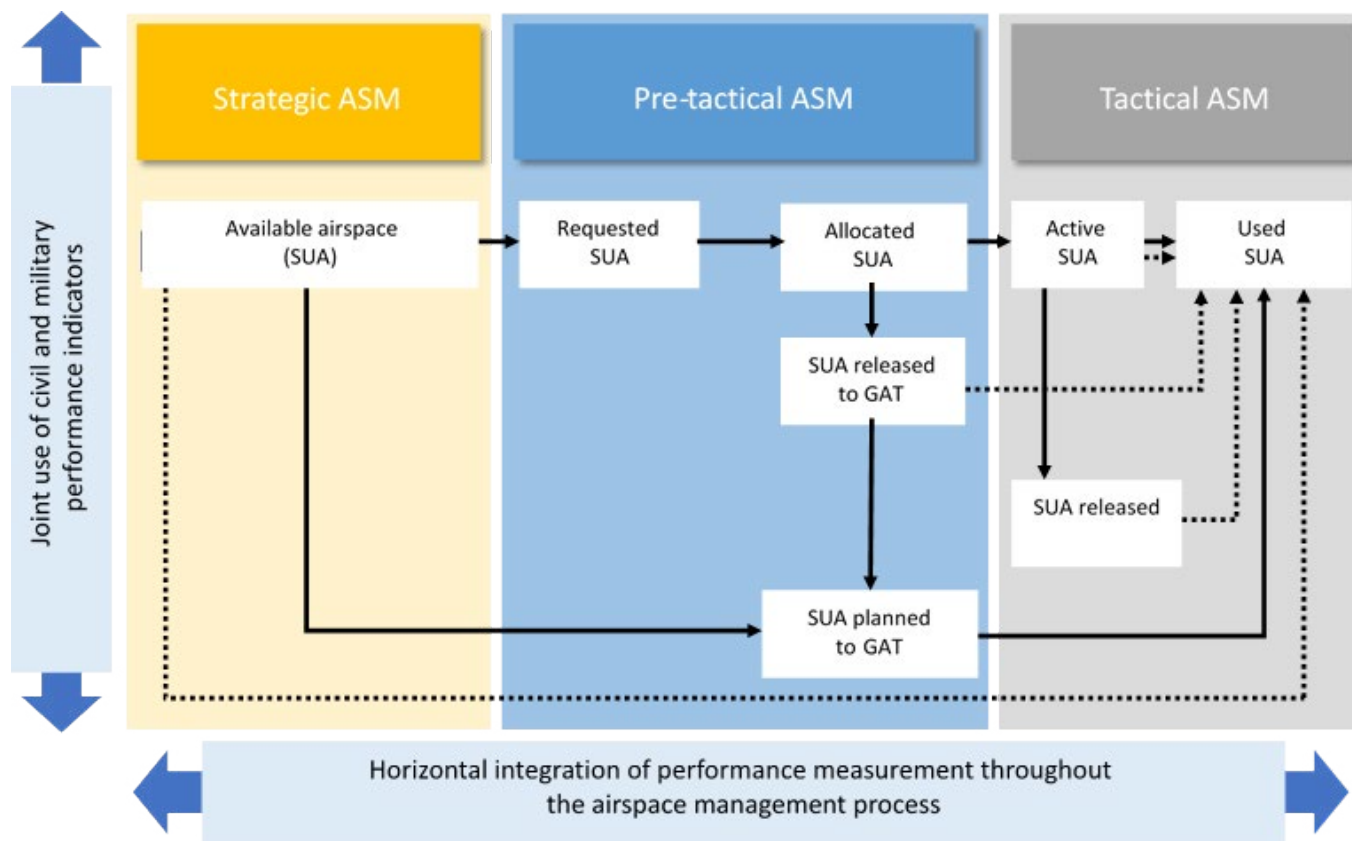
Joint use of civil and military performance indicators

Strategic ASM

Pre-tactical ASM

Tactical ASM

Available airspace (SUA)

Requested SUA

Allocated SUA

Active SUA

Used SUA

SUA released to GAT

SUA released

SUA planned to GAT

Horizontal integration of performance measurement throughout the airspace management process